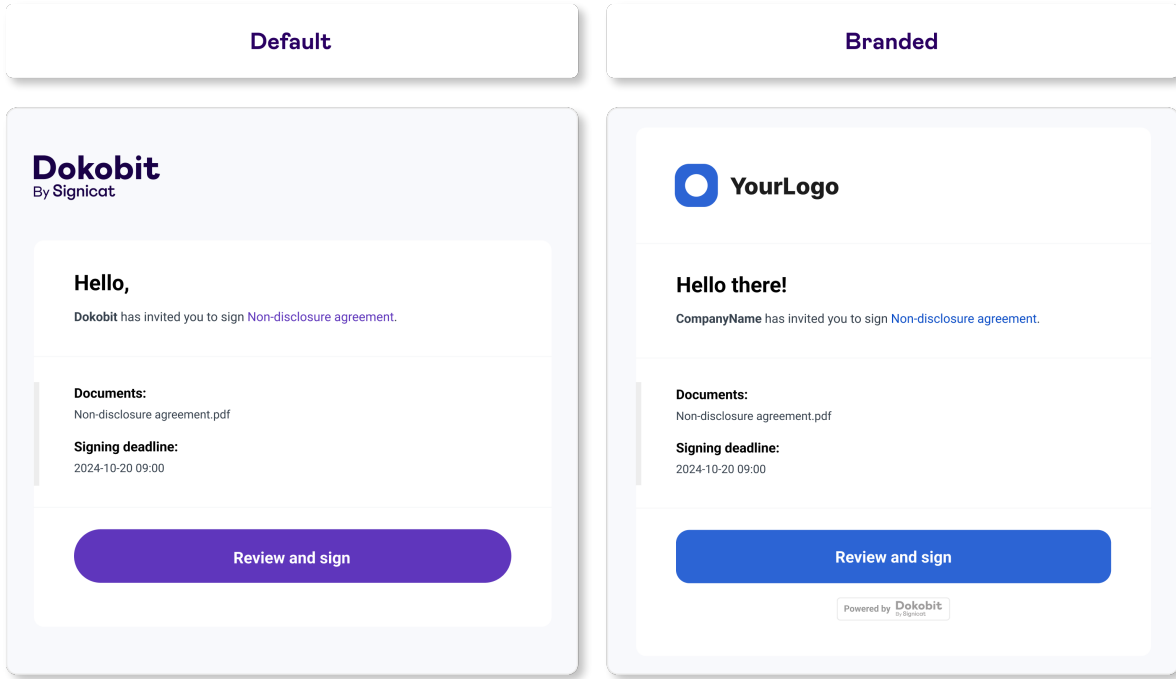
Default

Branded

Dokobit
By Signicat

Hello,

**Dokobit** has invited you to sign Non-disclosure agreement.

Documents:
Non-disclosure agreement.pdf

Signing deadline:
2024-10-20 09:00

Review and sign

YourLogo

Hello there!

**CompanyName** has invited you to sign Non-disclosure agreement.

Documents:
Non-disclosure agreement.pdf

Signing deadline:
2024-10-20 09:00

Review and sign

Powered by Dokobit By Signicat